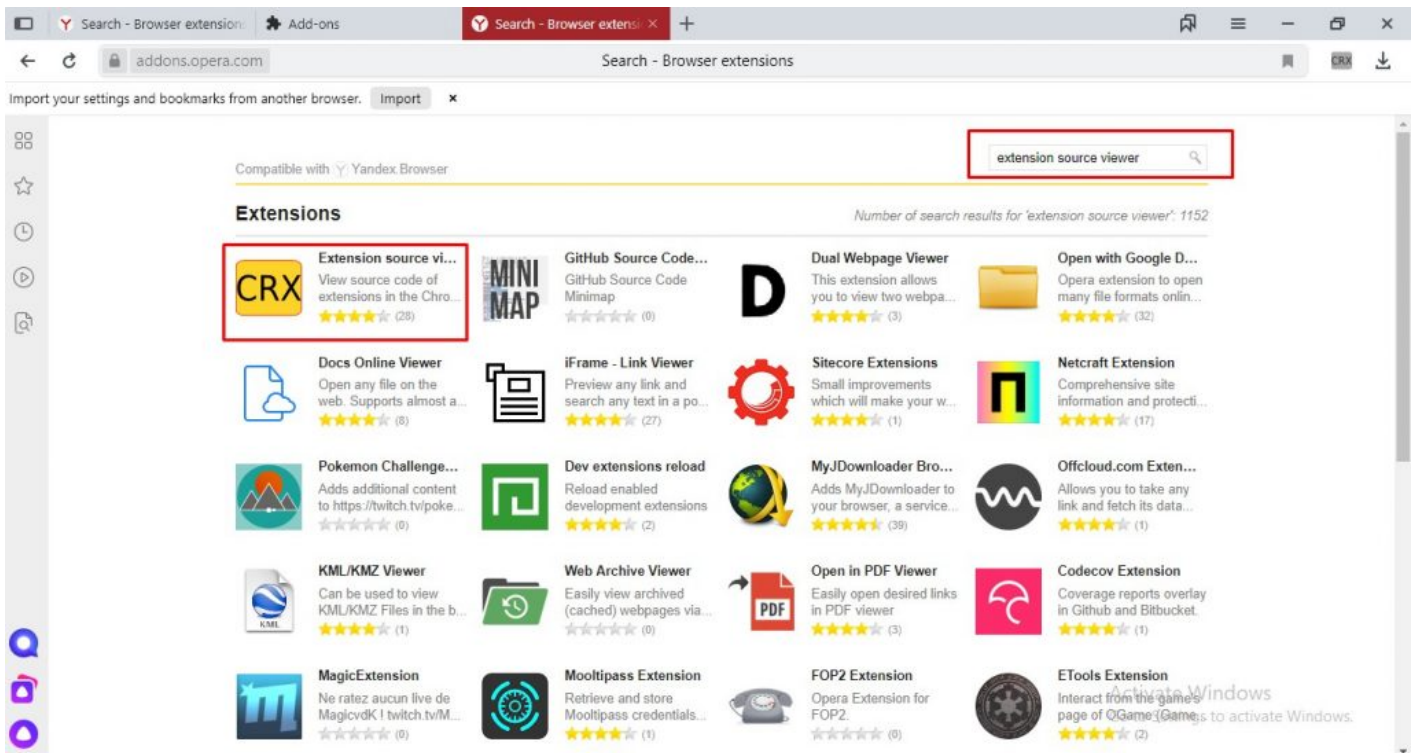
Search - Browser extension | Add-ons | Search - Browser extensi ×

addons.opera.com | Search - Browser extensions | CRX

Import your settings and bookmarks from another browser. Import ×

Compatible with Yandex Browser

extension source viewer

Extensions

Number of search results for 'extension source viewer': 1152

CRX
Extension source vi...
View source code of extensions in the Chro...
(28)

MINI MAP
GitHub Source Code...
GitHub Source Code Minimap
(0)

Dual Webpage Viewer
This extension allows you to view two webpa...
(3)

Open with Google D...
Opera extension to open many file formats onlin...
(32)

Docs Online Viewer
Open any file on the web. Supports almost a...
(8)

iFrame - Link Viewer
Preview any link and search any text in a po...
(27)

Sitecore Extensions
Small improvements which will make your w...
(1)

Netcraft Extension
Comprehensive site information and protecti...
(17)

Pokemon Challenge...
Adds additional content to https://twitch.tv/poke...
(0)

Dev extensions reload
Reload enabled development extensions
(2)

MyJDownloader Bro...
Adds MyJDownloader to your browser, a service...
(39)

Offcloud.com Exten...
Allows you to take any link and fetch its data...
(1)

KML
KML/KMZ Viewer
Can be used to view KML/KMZ Files in the b...
(1)

Web Archive Viewer
Easily view archived (cached) webpages via...
(0)

PDF
Open in PDF Viewer
Easily open desired links in PDF viewer
(3)

Codecov Extension
Coverage reports overlay in Github and Bitbucket.
(1)

MagicExtension
Ne ratez aucun live de MagicvdK ! twitch.tv/M...
(0)

Mooltipass Extension
Retrieve and store Mooltipass credentials...
(1)

FOP2 Extension
Opera Extension for FOP2.
(0)

ETools Extension
Interact from the game's page of OGame (Game...
(2)

Activate Windows
Go to Settings to activate Windows.